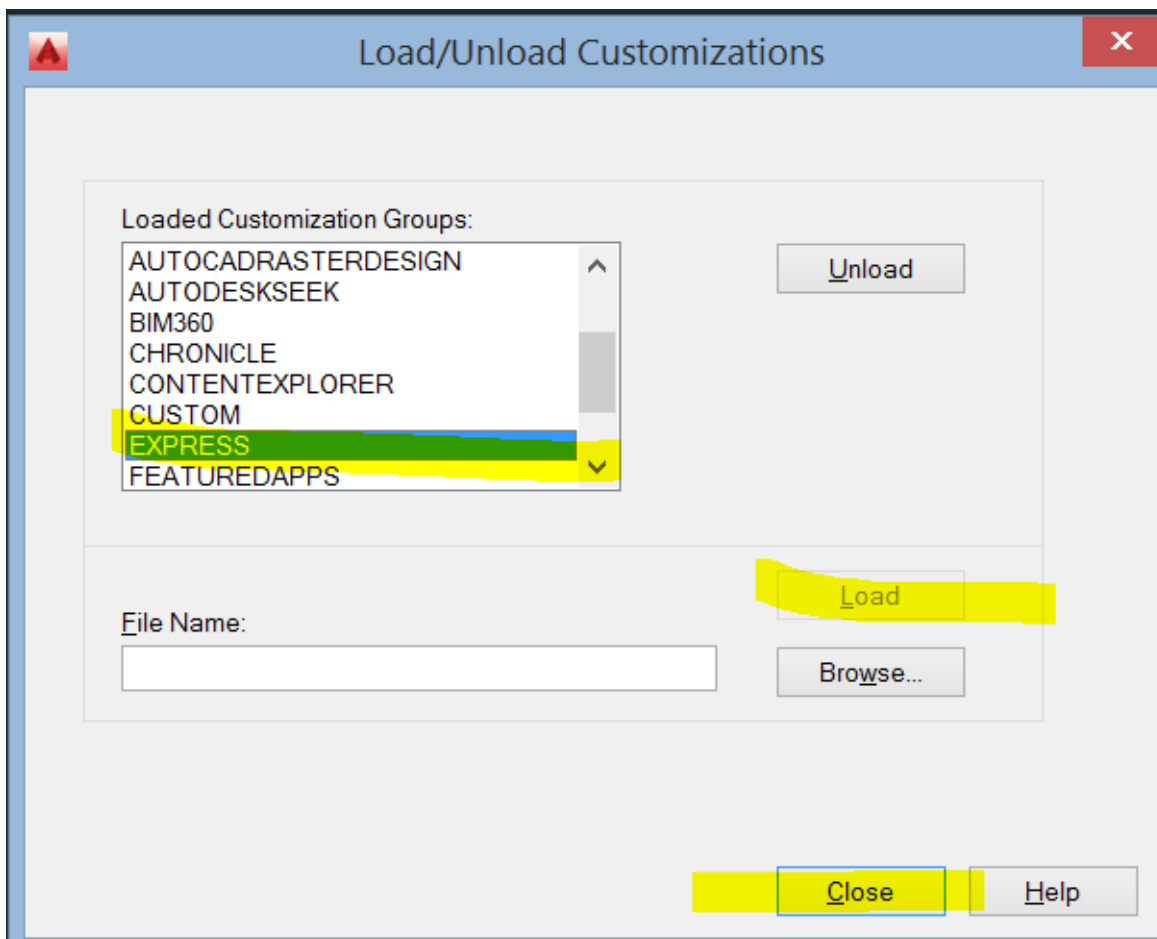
Load/Unload Customizations

Loaded Customization Groups:

AUTOCADRASTERDESIGN
AUTODESKSEEK
BIM360
CHRONICLE
CONTENTEXPLORER
CUSTOM
EXPRESS
FEATUREDAPPS

Unload

File Name:

Load

Browse...

Close

Help